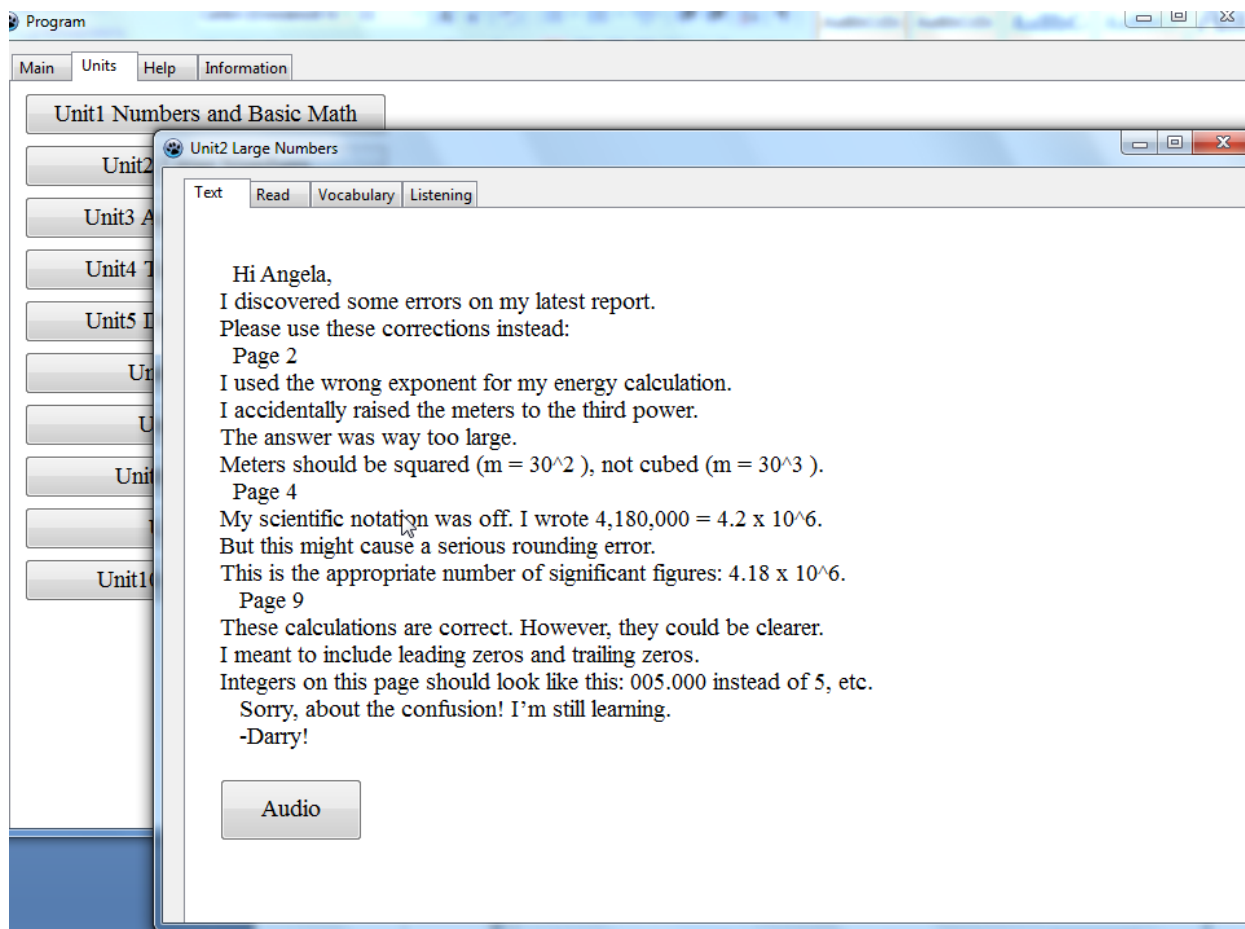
Program

Main Units Help Information

Unit1 Numbers and Basic Math

Unit2

Unit3 A

Unit4 T

Unit5 I

Ur

U

Unit

U

Unit1(

Unit2 Large Numbers

Text Read Vocabulary Listening

Hi Angela,
I discovered some errors on my latest report.
Please use these corrections instead:
Page 2
I used the wrong exponent for my energy calculation.
I accidentally raised the meters to the third power.
The answer was way too large.
Meters should be squared (m = 30^2 ), not cubed (m = 30^3 ).
Page 4
My scientific notation was off. I wrote 4,180,000 = 4.2 x 10^6.
But this might cause a serious rounding error.
This is the appropriate number of significant figures: 4.18 x 10^6.
Page 9
These calculations are correct. However, they could be clearer.
I meant to include leading zeros and trailing zeros.
Integers on this page should look like this: 005.000 instead of 5, etc.
Sorry, about the confusion! I'm still learning.
-Darry!

Audio